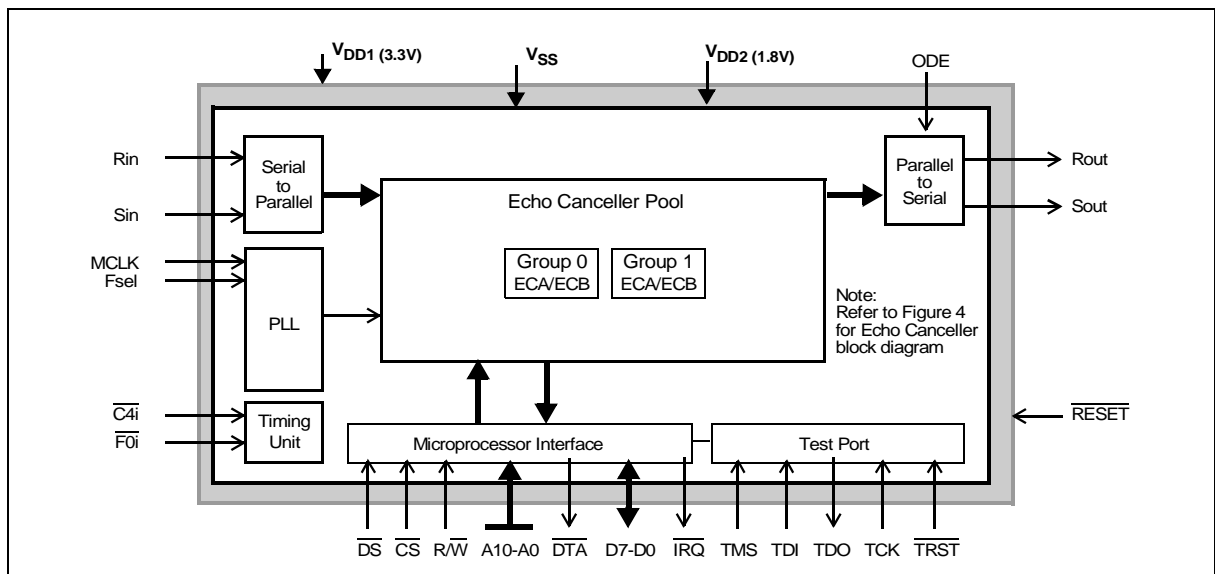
$V_{DD1}$ (3.3V)
$V_{SS}$
$V_{DD2}$ (1.8V)
ODE

Rin
Sin
Serial to Parallel

Echo Canceller Pool

Group 0 ECA/ECB
Group 1 ECA/ECB

Parallel to Serial
Rout
Sout

MCLK
Fsel
PLL

Note: Refer to Figure 4 for Echo Canceller block diagram

$\overline{C4i}$
$\overline{F0i}$
Timing Unit

Microprocessor Interface
Test Port
$\overline{RESET}$

$\overline{DS}$ $\overline{CS}$ R/$\overline{W}$ A10-A0 $\overline{DTA}$ D7-D0 $\overline{IRQ}$ TMS TDI TDO TCK $\overline{TRST}$